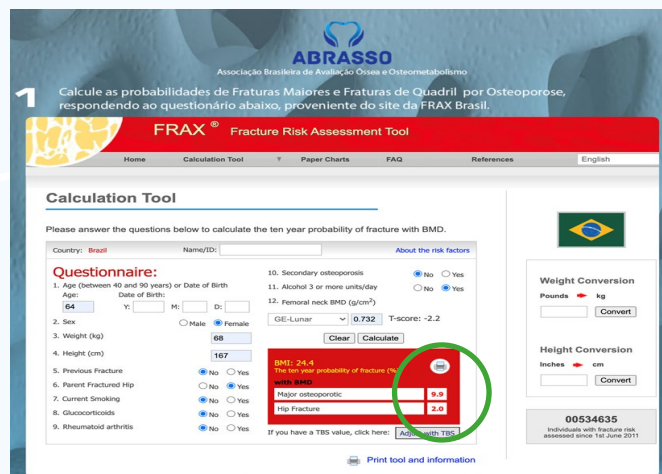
ABRASSO
Associação Brasileira de Avaliação Óssea e Osteometabolismo

1 Calcule as probabilidades de Fraturas Maiores e Fraturas de Quadril por Osteoporose, respondendo ao questionário abaixo, proveniente do site da FRAX Brasil.

FRAX ® Fracture Risk Assessment Tool

Home | Calculation Tool | Paper Charts | FAQ | References | English

Calculation Tool

Please answer the questions below to calculate the ten year probability of fracture with BMD.

Country: Brazil Name/ID: About the risk factors

Questionnaire:
1. Age (between 40 and 90 years) or Date of Birth
Age: 64 Date of Birth: Y: M: D:
2. Sex Male Female
3. Weight (kg) 68
4. Height (cm) 167
5. Previous Fracture No Yes
6. Parent Fractured Hip No Yes
7. Current Smoking No Yes
8. Glucocorticoids No Yes
9. Rheumatoid arthritis No Yes
10. Secondary osteoporosis No Yes
11. Alcohol 3 or more units/day No Yes
12. Femoral neck BMD (g/cm$^2$)
GE-Lunar 0.732 T-score: -2.2
Clear Calculate

BMI: 24.4
The ten year probability of fracture (%)
with BMD
Major osteoporotic 9.9
Hip Fracture 2.0

If you have a TBS value, click here: Adjust with TBS

Print tool and information

Weight Conversion
Pounds kg
Convert

Height Conversion
Inches cm
Convert

00534635
Individuals with fracture risk assessed since 1st June 2011